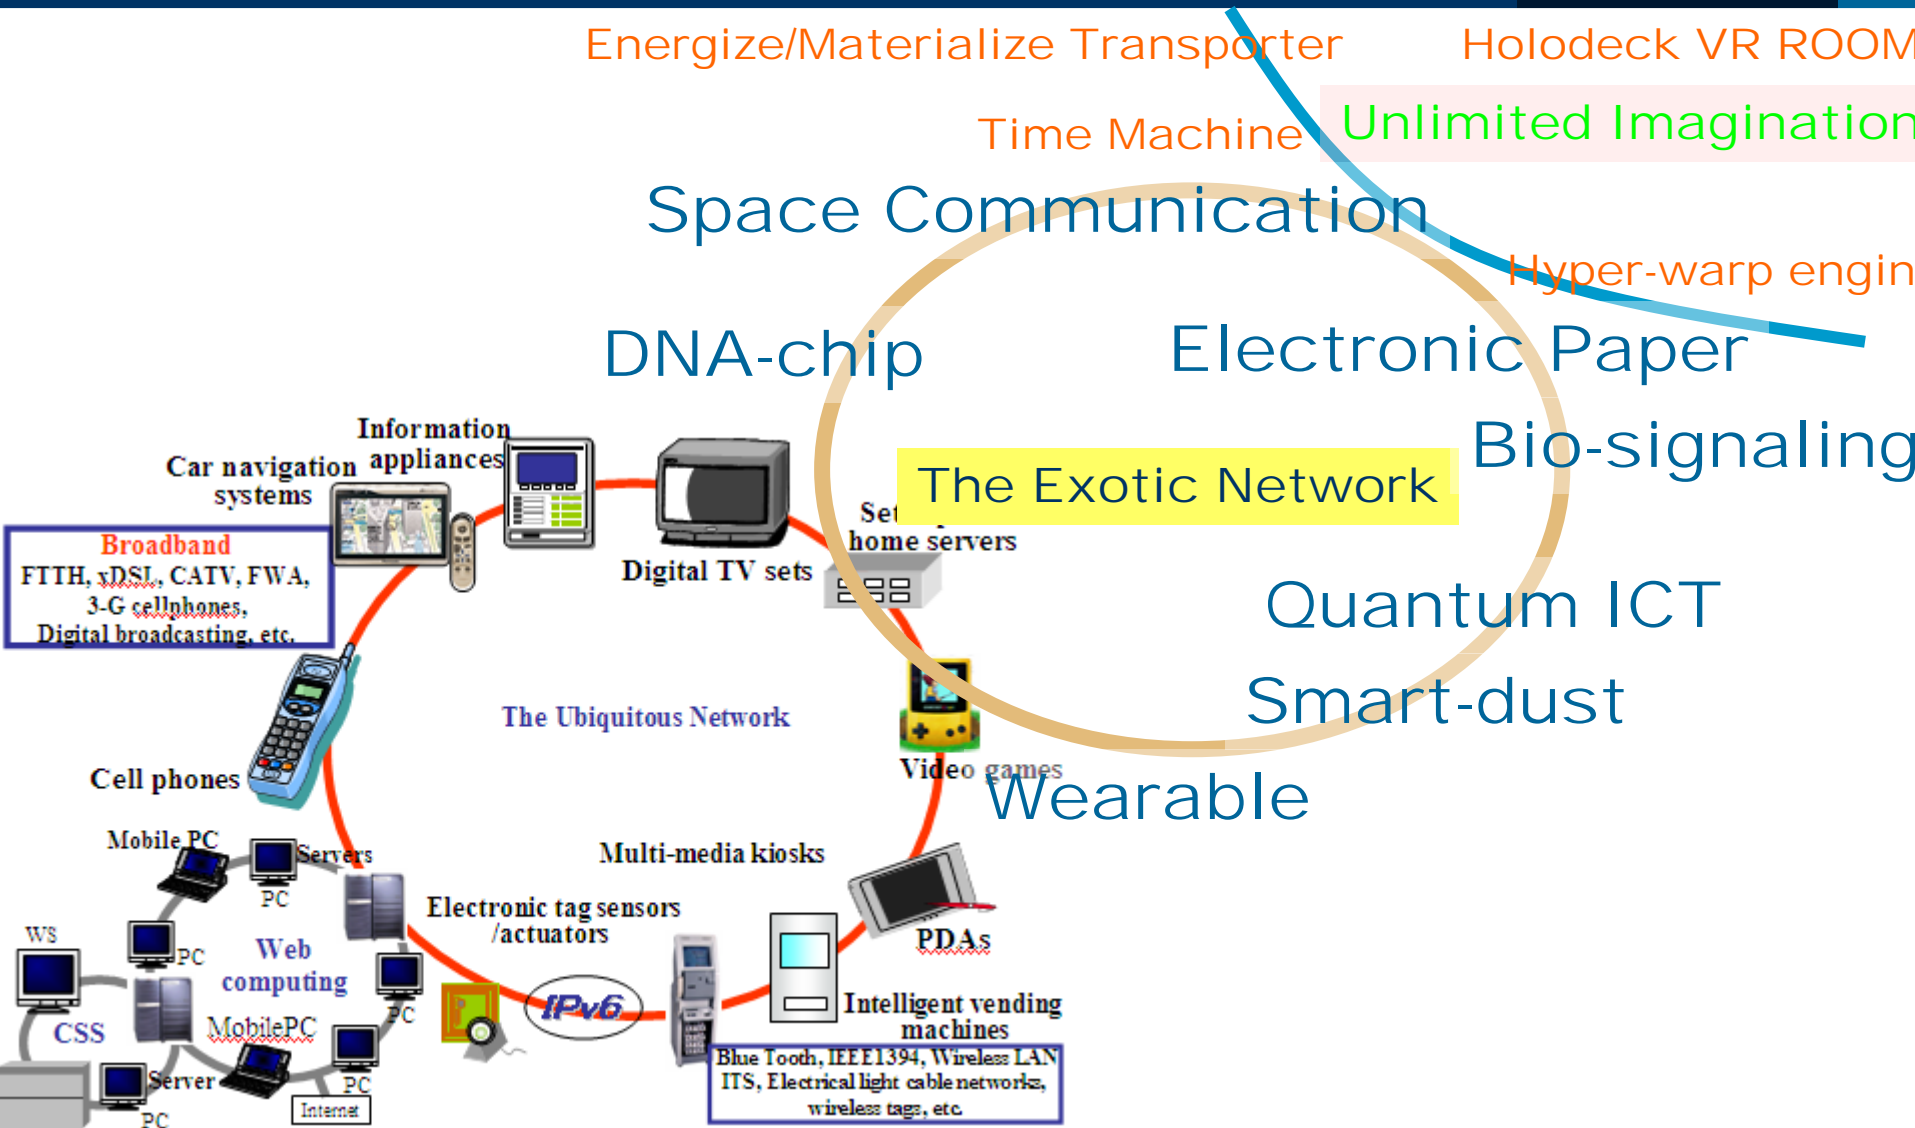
Energize/Materialize Transporter

Holodeck VR ROOM

Time Machine

Unlimited Imagination

Space Communication

Hyper-warp engin

DNA-chip

Electronic Paper

Bio-signaling

The Exotic Network

Quantum ICT

Smart-dust

Wearable

Information appliances

Car navigation systems

Broadband
FTTH, xDSL, CATV, FWA, 3-G cellphones, Digital broadcasting, etc.

Digital TV sets

Set home servers

Cell phones

The Ubiquitous Network

Video games

Mobile PC

Servers

PC

Multi-media kiosks

Electronic tag sensors /actuators

WS

PC

Web computing

PC

PDAs

CSS

MobilePC

IPv6

Intelligent vending machines

PC

Server

PC

Internet

PC

Blue Tooth, IEEE1394, Wireless LAN ITS, Electrical light cable networks, wireless tags, etc.